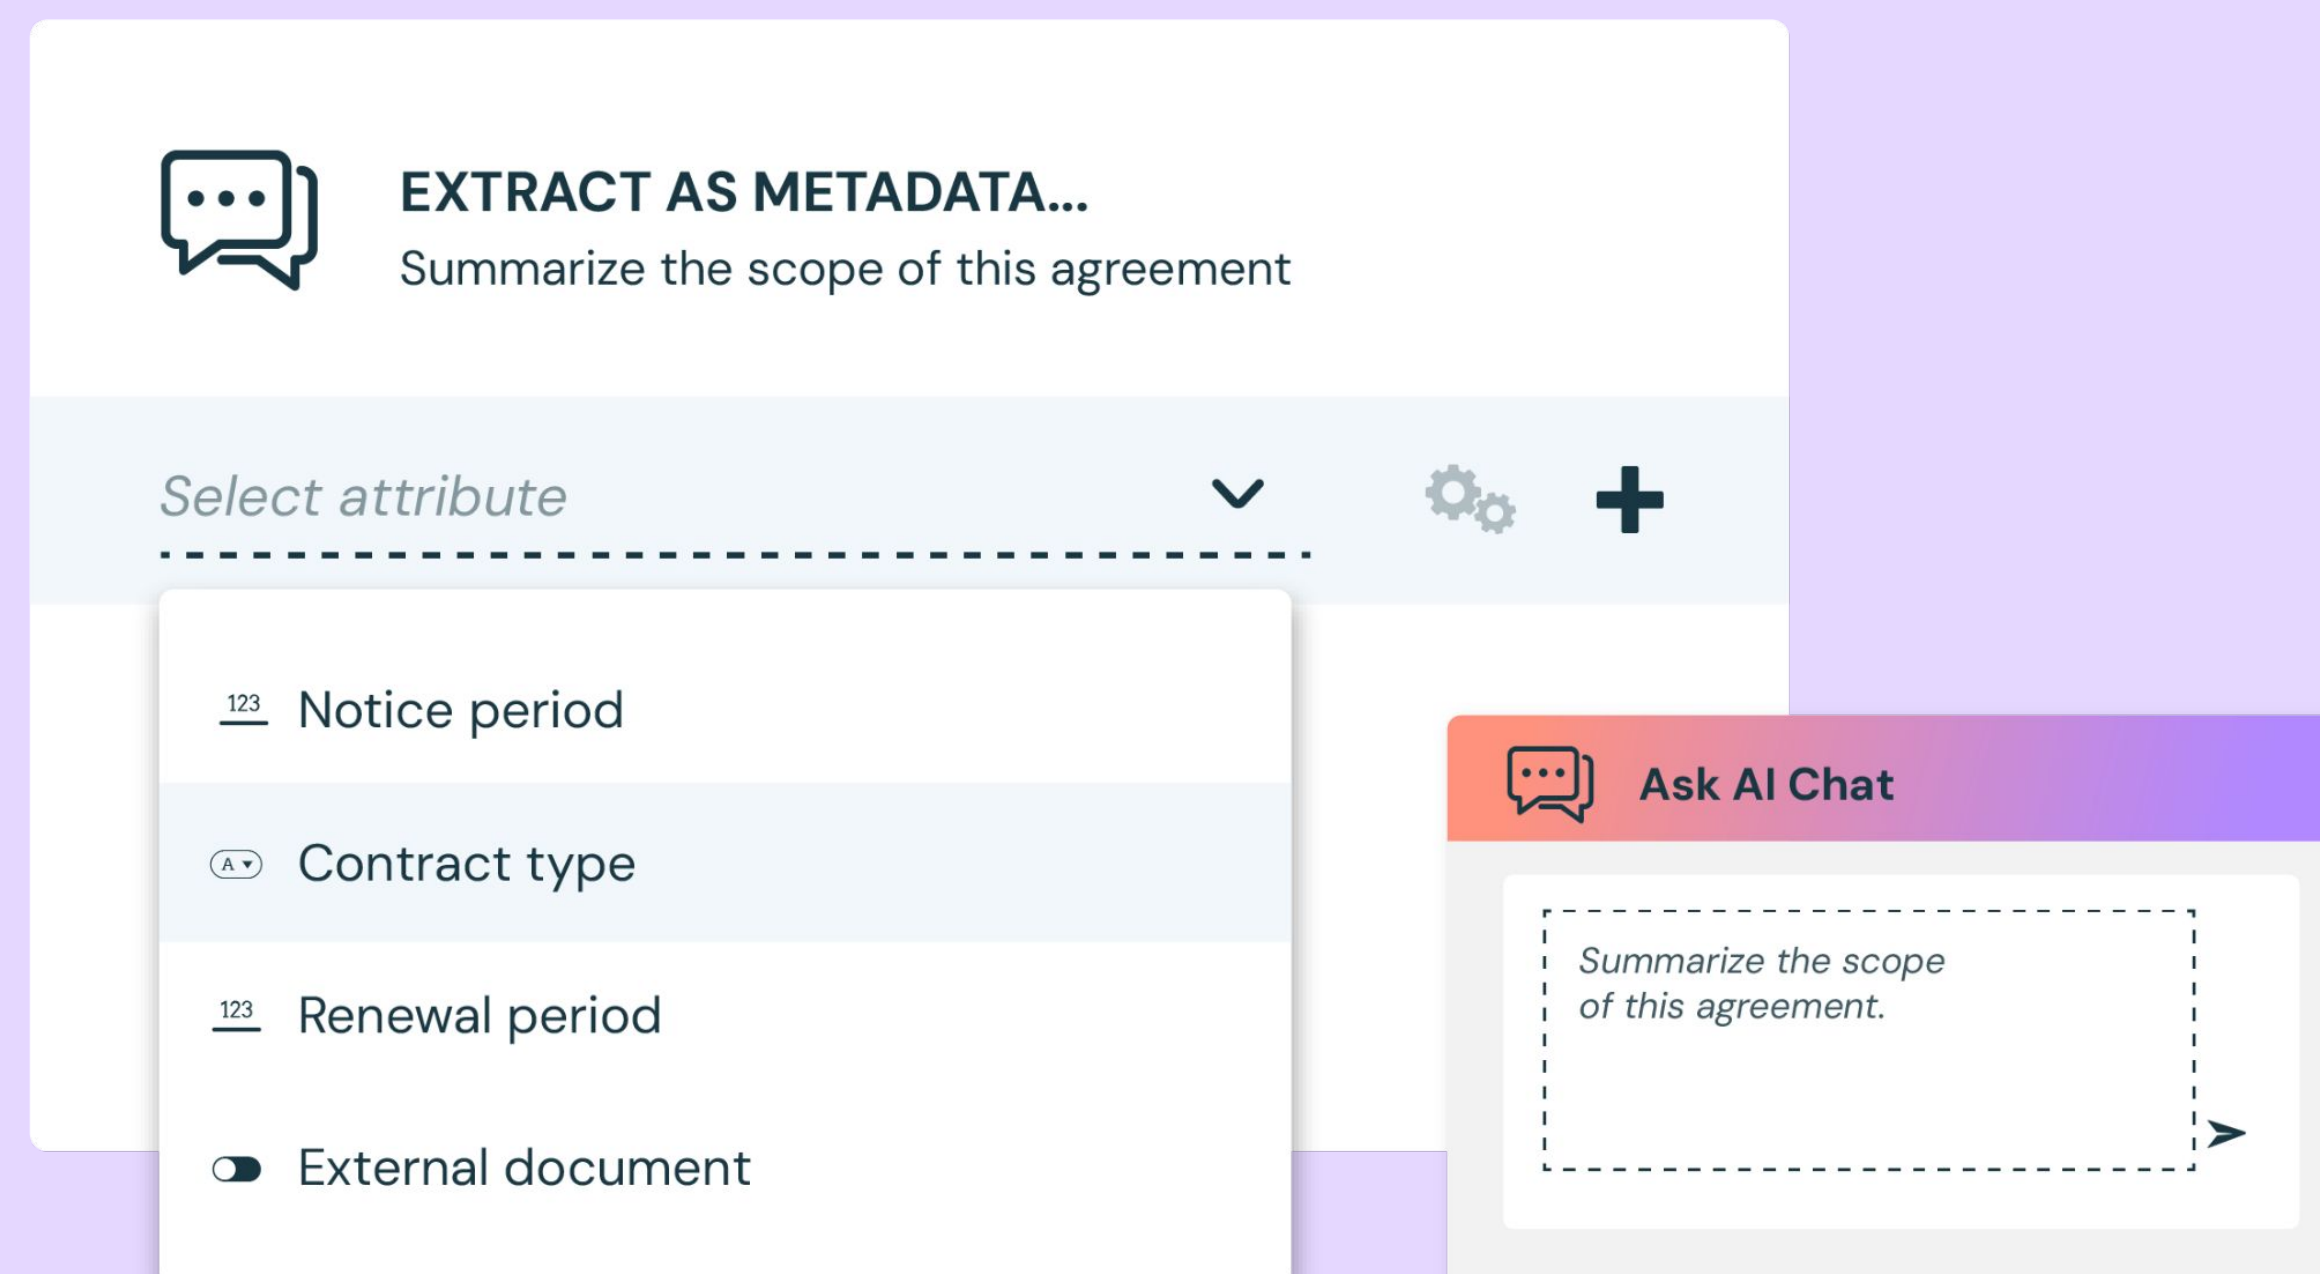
EXTRACT AS METADATA...
Summarize the scope of this agreement

Select attribute

123 Notice period

A Contract type

123 Renewal period

External document

Ask AI Chat

Summarize the scope of this agreement.